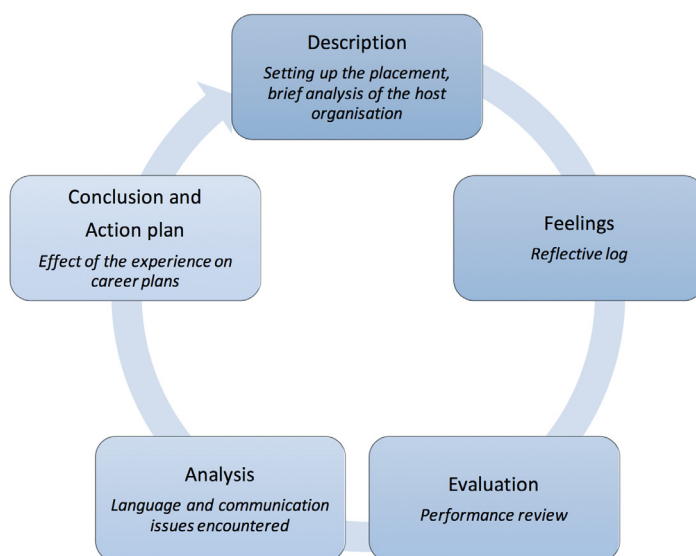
Description
Setting up the placement, brief analysis of the host organisation

Feelings
Reflective log

Evaluation
Performance review

Analysis
Language and communication issues encountered

Conclusion and Action plan
Effect of the experience on career plans